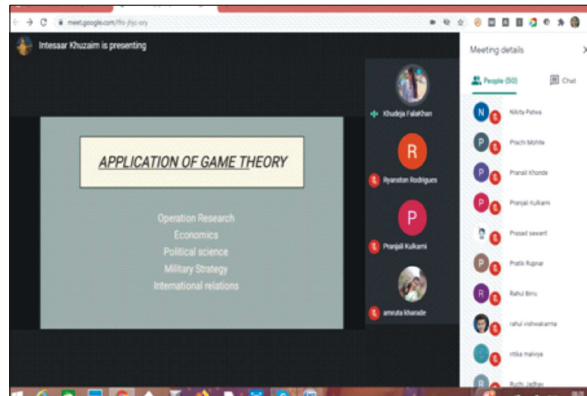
meet.google.com/ffo-jhjc-ory

Intesaar Khuzaim is presenting

APPLICATION OF GAME THEORY

Operation Research
Economics
Political science
Military Strategy
International relations

Khudeja Falakhan

R
Ryanston Rodrigues

P
Pranjali Kulkarni

amruta kharade

Meeting details

People (50)

Chat

N
Nikita Patwa

P
Prachi Mohite

P
Pranali Khonde

P
Pranjali Kulkarni

Prasad sawant

P
Pratik Rupnar

R
Rahul Birru

rahul vishwakarma

ritika malviya

R
Ruchi Jadhav